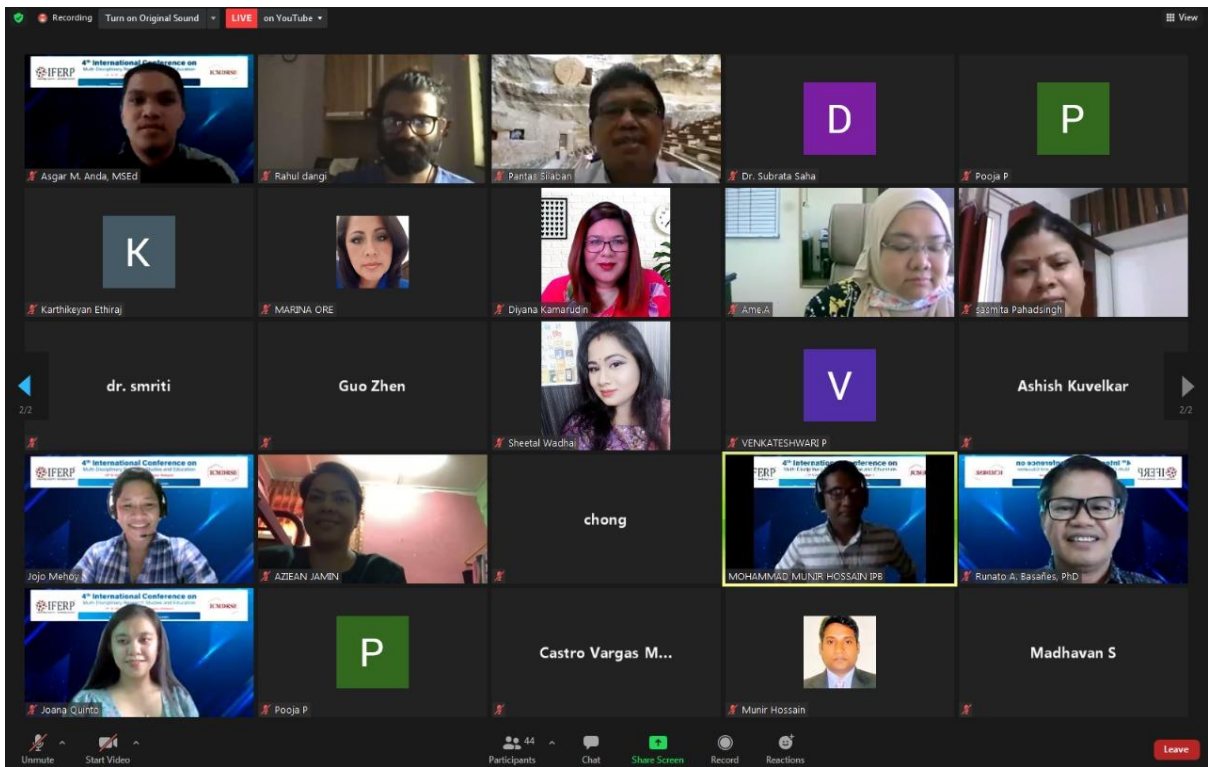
Recording Turn on Original Sound LIVE on YouTube

View

IFERP 4th International Conference on ICMDRSE

Asgar M. Anda, MSEd

Rahul dangi

Pantas Silaban

D

Dr. Subrata Saha

P

Pooja P

K

Karthikeyan Ethiraj

MARINA ORE

Diyana Kamarudin

Ame.A

sasmita Pahadsingh

dr. smriti

Guo Zhen

Sheetal Wadhai

V

VENKATESHWARI P

Ashish Kuvelkar

2/2

2/2

IFERP 4th International Conference on ICMDRSE

Jojo Mehoy

AZIEAN JAMIN

chong

4th International Conference on IFERP ICMDRSE

MOHAMMAD MUNIR HOSSAIN IPB

Runato A. Basañes, PhD

IFERP 4th International Conference on ICMDRSE

Joana Quinto

P

Pooja P

Castro Vargas M...

Munir Hossain

Madhavan S

Unmute

Start Video

44

Participants

Chat

Share Screen

Record

Reactions

Leave